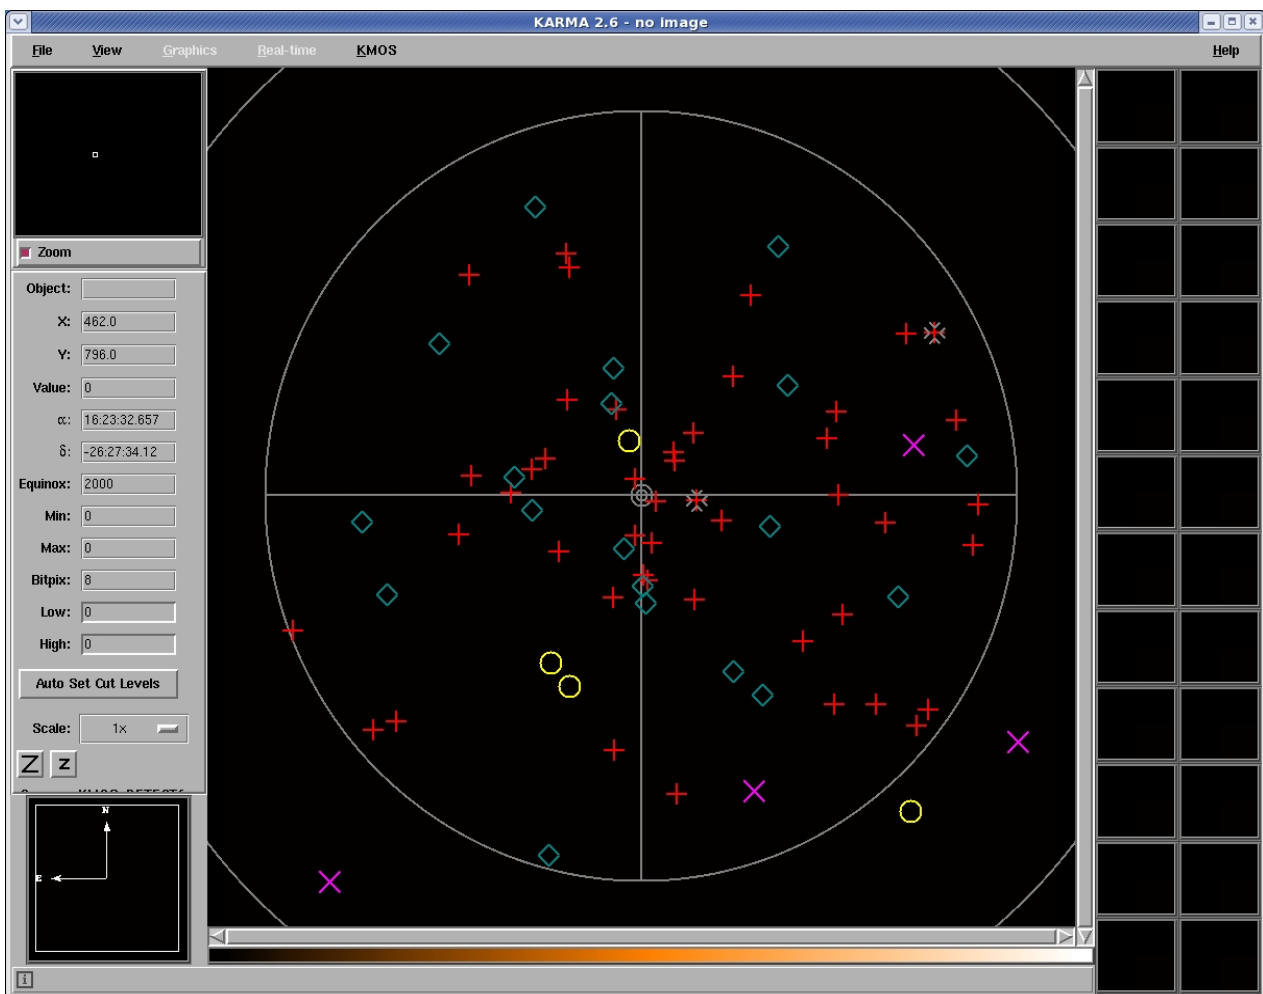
KARMA 2.6 - no image

File View Graphics Real-time KMOS Help

Zoom

Object:
X: 462.0
Y: 796.0
Value: 0
α: 16:23:32.657
δ: -26:27:34.12
Equinox: 2000
Min: 0
Max: 0
Bitpix: 8
Low: 0
High: 0

Auto Set Cut Levels

Scale: 1x

Z z

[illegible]

N
E